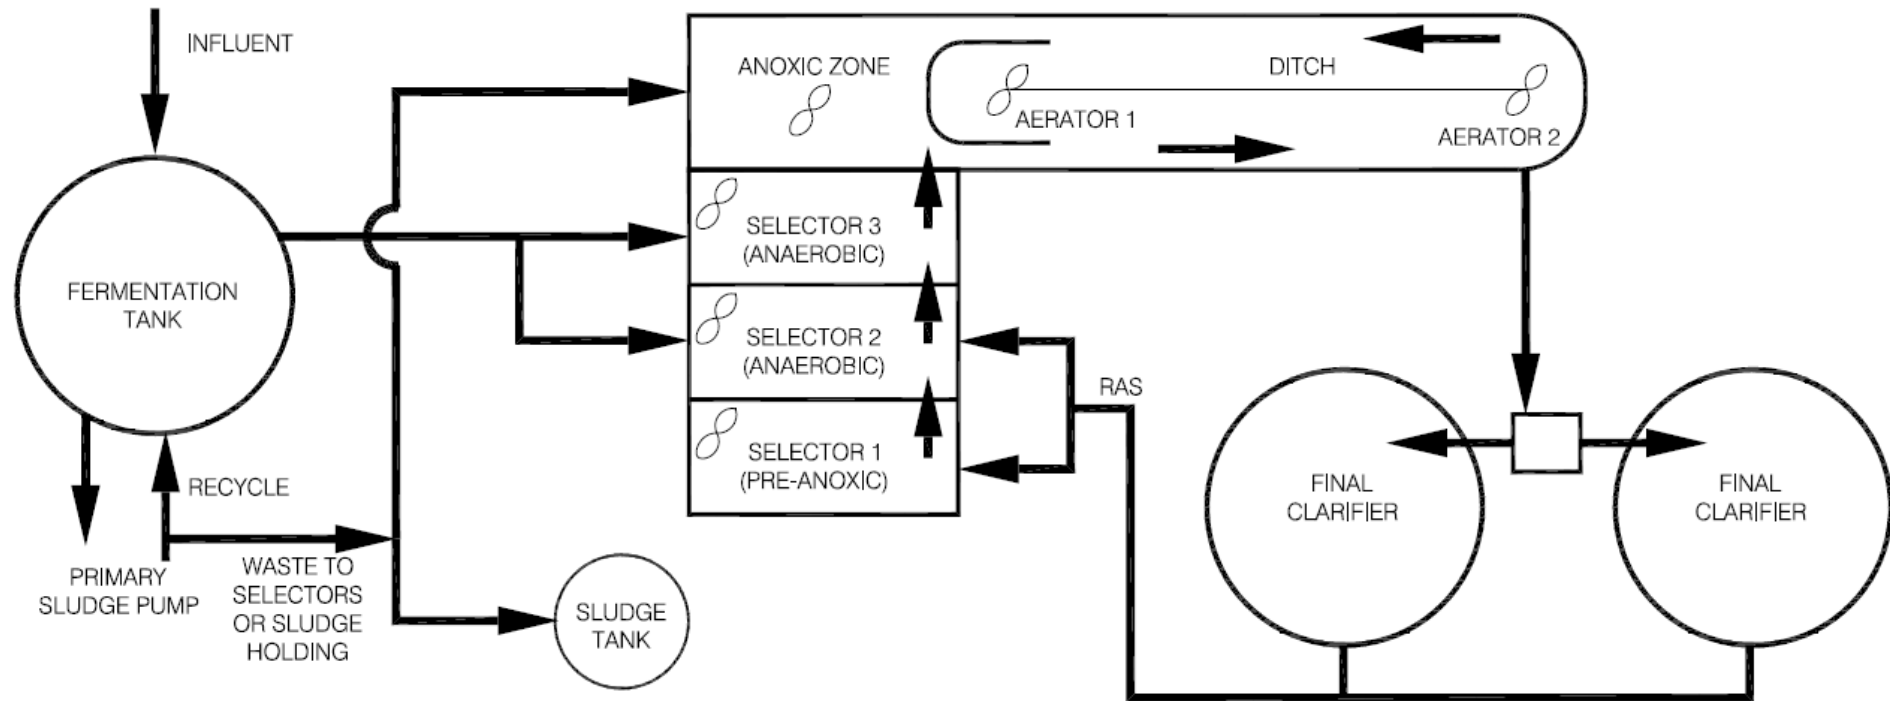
INFLUENT

ANOXIC ZONE

DITCH

AERATOR 1

AERATOR 2

FERMENTATION TANK

SELECTOR 3 (ANAEROBIC)

SELECTOR 2 (ANAEROBIC)

SELECTOR 1 (PRE-ANOXIC)

RAS

RECYCLE

PRIMARY SLUDGE PUMP

WASTE TO SELECTORS OR SLUDGE HOLDING

SLUDGE TANK

FINAL CLARIFIER

FINAL CLARIFIER